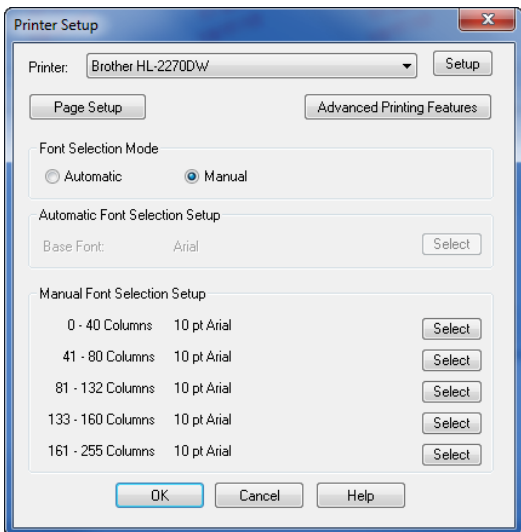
Printer Setup

Printer: Brother HL-2270DW

Setup

Page Setup

Advanced Printing Features

Font Selection Mode

Automatic

Manual

Automatic Font Selection Setup

Base Font: Arial

Select

Manual Font Selection Setup

| | | |
|---|---|---|
| 0 - 40 Columns | 10 pt Arial | Select |
| 41 - 80 Columns | 10 pt Arial | Select |
| 81 - 132 Columns | 10 pt Arial | Select |
| 133 - 160 Columns | 10 pt Arial | Select |
| 161 - 255 Columns | 10 pt Arial | Select |

OK

Cancel

Help